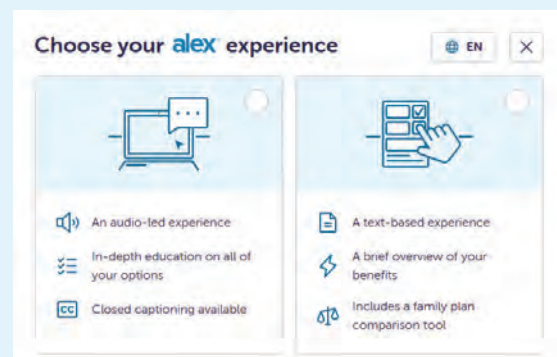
Choose your alex experience

EN

×

An audio-led experience

In-depth education on all of your options

CC Closed captioning available

A text-based experience

A brief overview of your benefits

Includes a family plan comparison tool